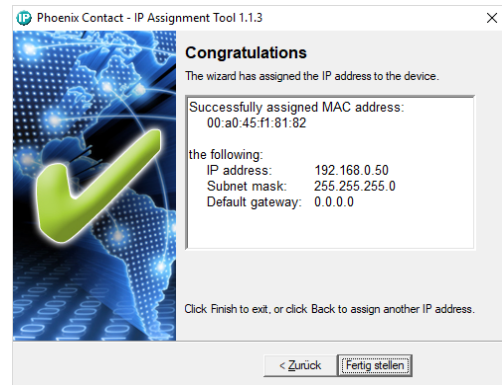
IP Phoenix Contact - IP Assignment Tool 1.1.3

Congratulations

The wizard has assigned the IP address to the device.

Successfully assigned MAC address:
00:a0:45:f1:81:82

the following:

| IP address: | 192.168.0.50 |
|---|---|
| Subnet mask: | 255.255.255.0 |
| Default gateway: | 0.0.0.0 |

Click Finish to exit, or click Back to assign another IP address.

< Zurück
Fertig stellen